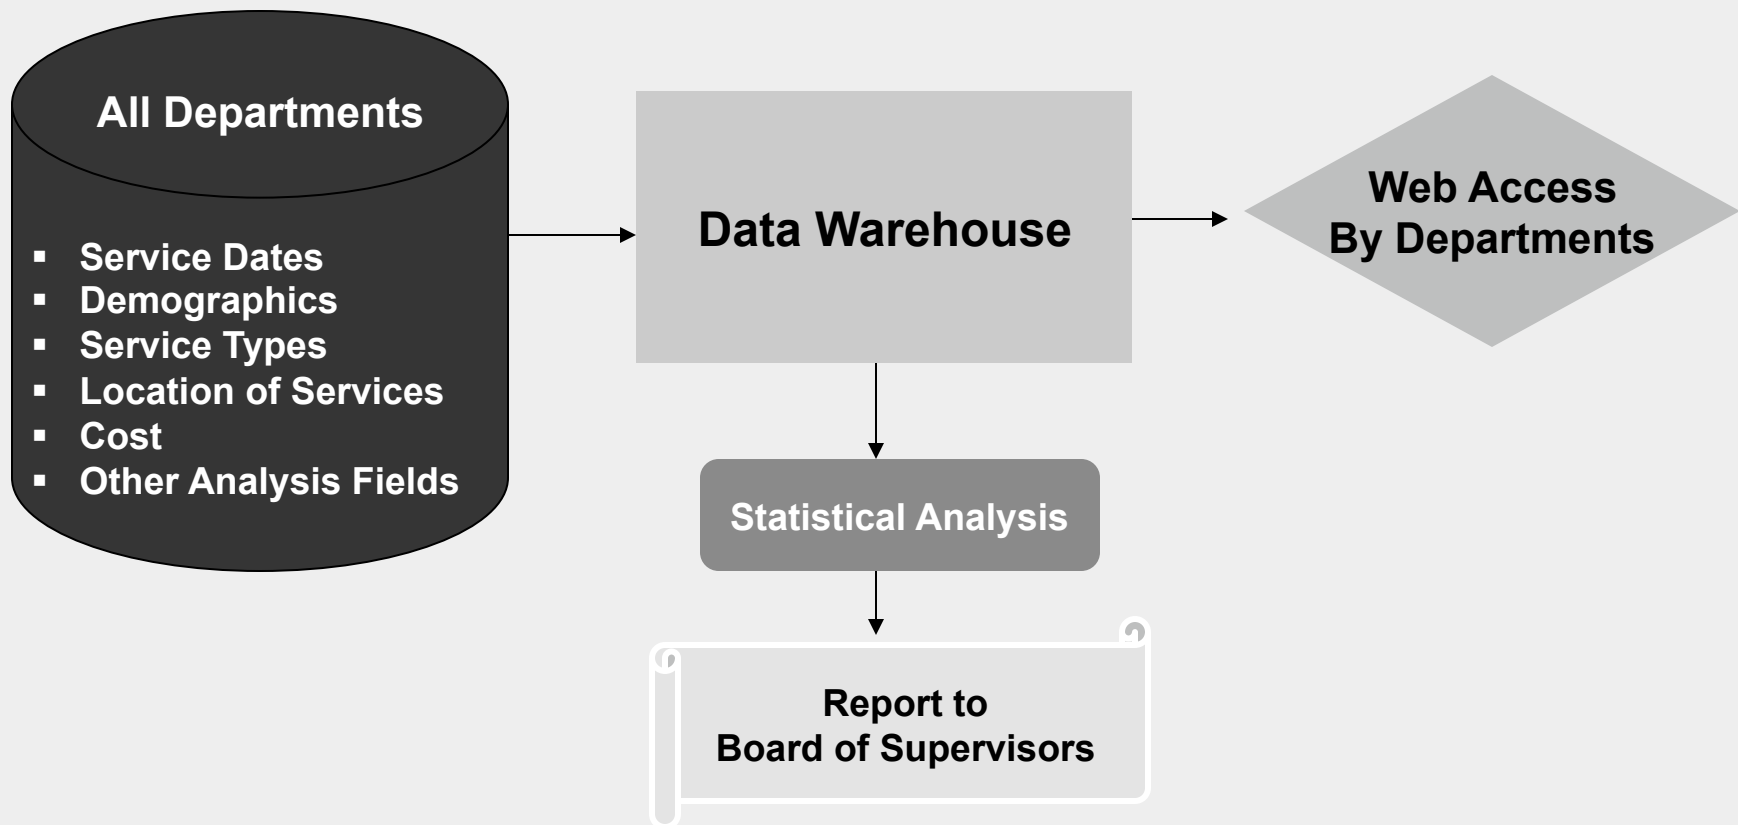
All Departments

- Service Dates
- Demographics
- Service Types
- Location of Services
- Cost
- Other Analysis Fields

Data Warehouse

Web Access
By Departments

Statistical Analysis

Report to
Board of Supervisors